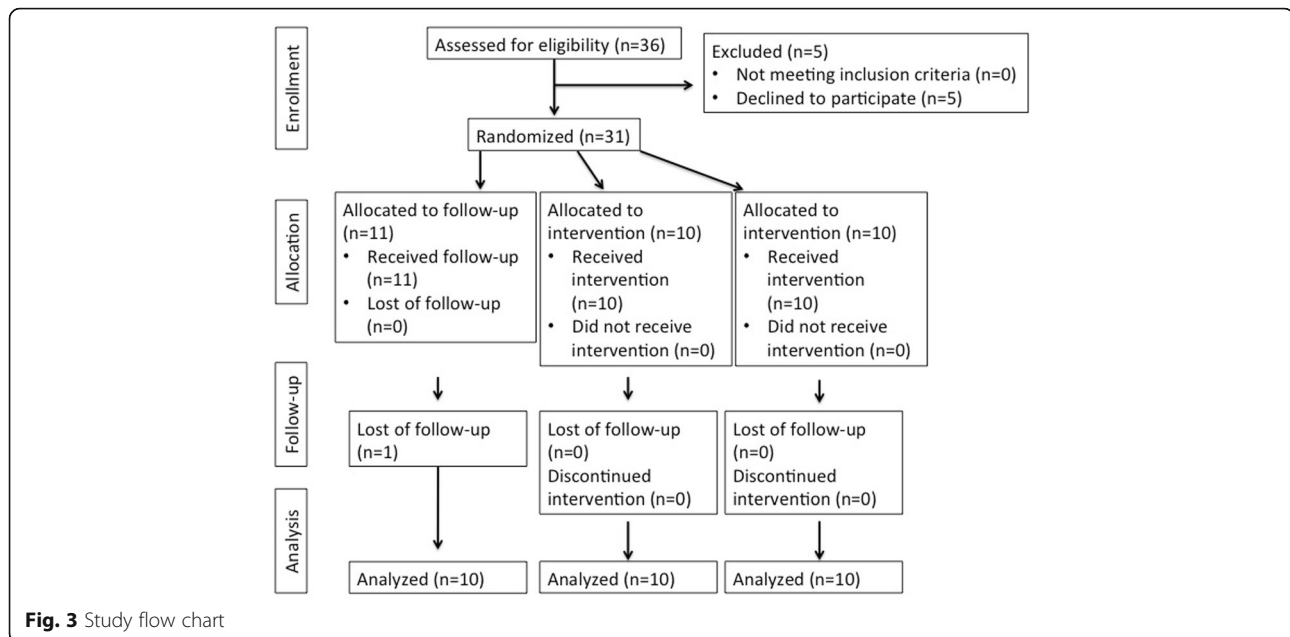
Enrollment

Assessed for eligibility (n=36)

Excluded (n=5)
• Not meeting inclusion criteria (n=0)
• Declined to participate (n=5)

Randomized (n=31)

Allocation

Allocated to follow-up (n=11)
• Received follow-up (n=11)
• Lost of follow-up (n=0)

Allocated to intervention (n=10)
• Received intervention (n=10)
• Did not receive intervention (n=0)

Allocated to intervention (n=10)
• Received intervention (n=10)
• Did not receive intervention (n=0)

Follow-up

Lost of follow-up (n=1)

Lost of follow-up (n=0)
Discontinued intervention (n=0)

Lost of follow-up (n=0)
Discontinued intervention (n=0)

Analysis

Analyzed (n=10)

Analyzed (n=10)

Analyzed (n=10)

**Fig. 3** Study flow chart